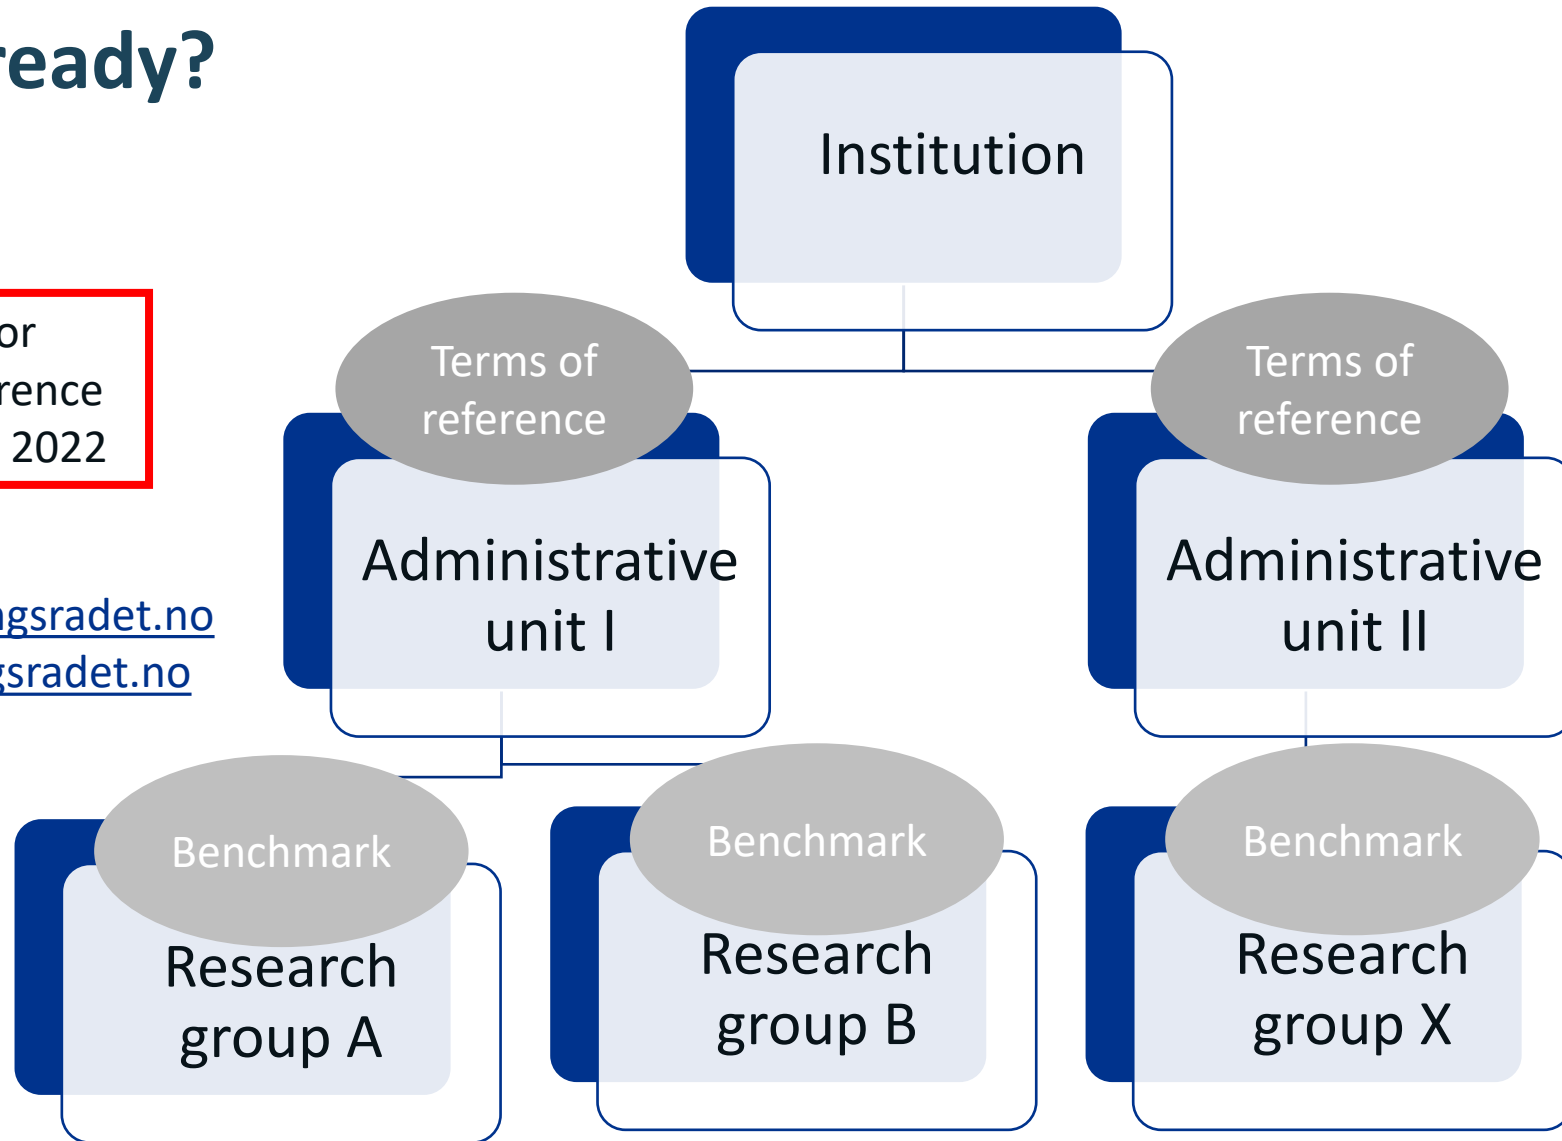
ready?

or
rence
2022

gsradet.no
gsradet.no

Institution

Terms of reference

Administrative unit I

Terms of reference

Administrative unit II

Benchmark

Research group A

Benchmark

Research group B

Benchmark

Research group X